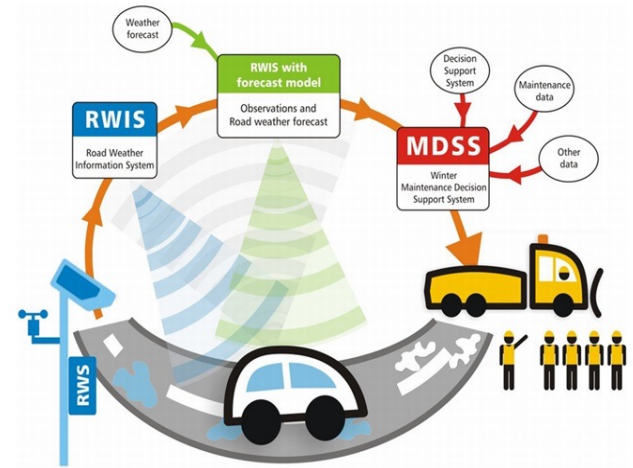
Weather forecast

RWIS with forecast model

Observations and Road weather forecast

RWIS

Road Weather Information System

Decision Support System

Maintenance data

MDSS

Winter Maintenance Decision Support System

Other data

RWS